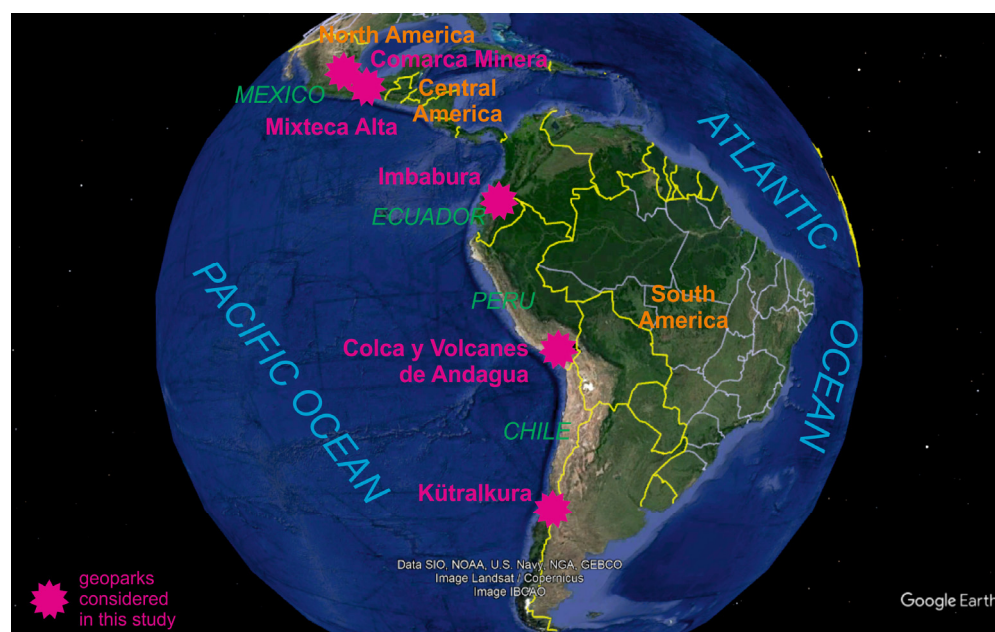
North America
Comarca Minera
MEXICO
Central America
Mixteca Alta
Imbabura
ECUADOR
ATLANTIC OCEAN
PACIFIC OCEAN
PERU
South America
Colca y Volcanes de Andagua
CHILE
Kütralkura
Data SIO, NOAA, U.S. Navy, NGA, GEBCO
Image Landsat / Copernicus
Image IBCAO
Google Earth
geoparks considered in this study